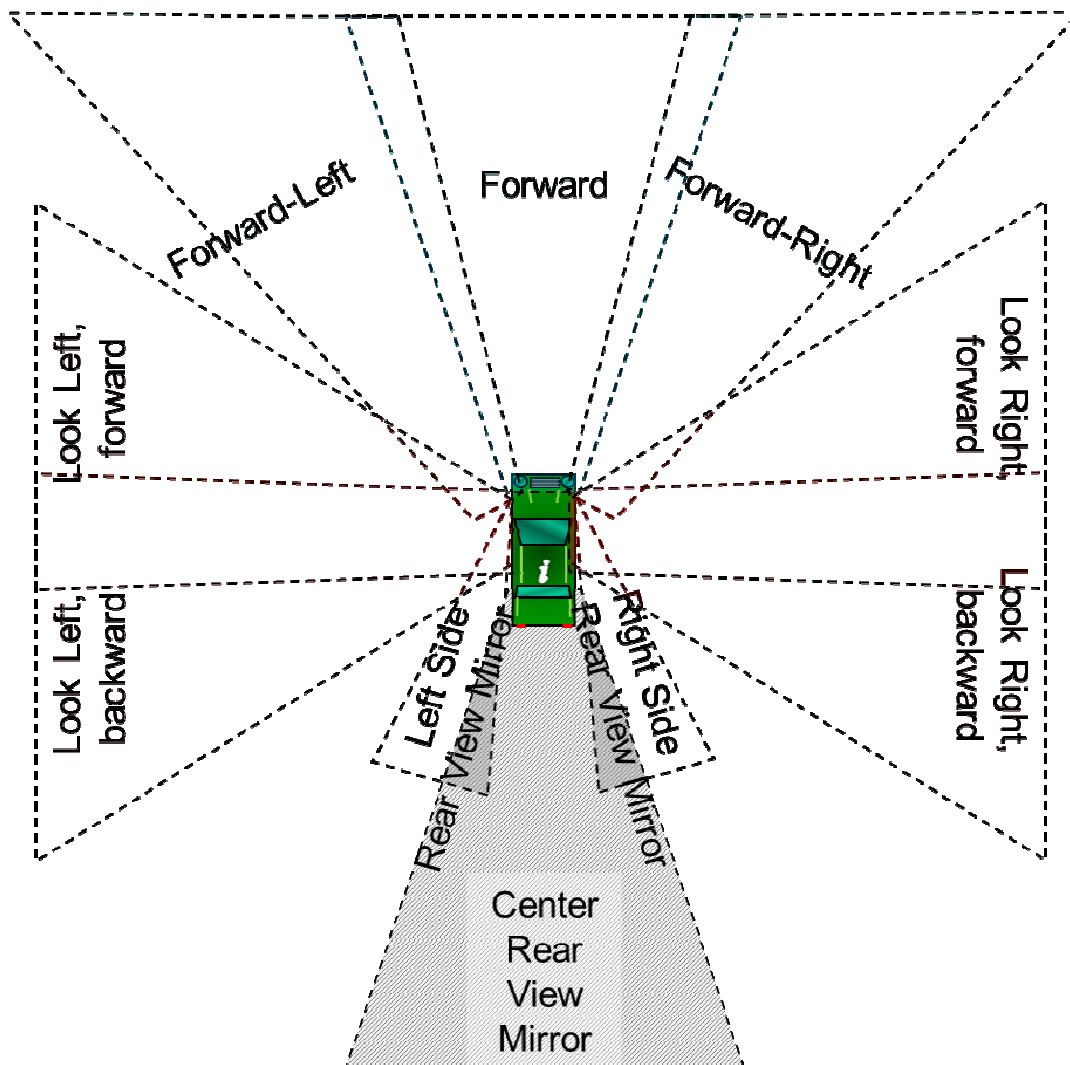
Forward-Left

Forward

Forward-Right

Look Left, forward

Look Right, forward

Look Left, backward

Look Right, backward

Left Side Rear View Mirror

Right Side Rear View Mirror

Center Rear View Mirror